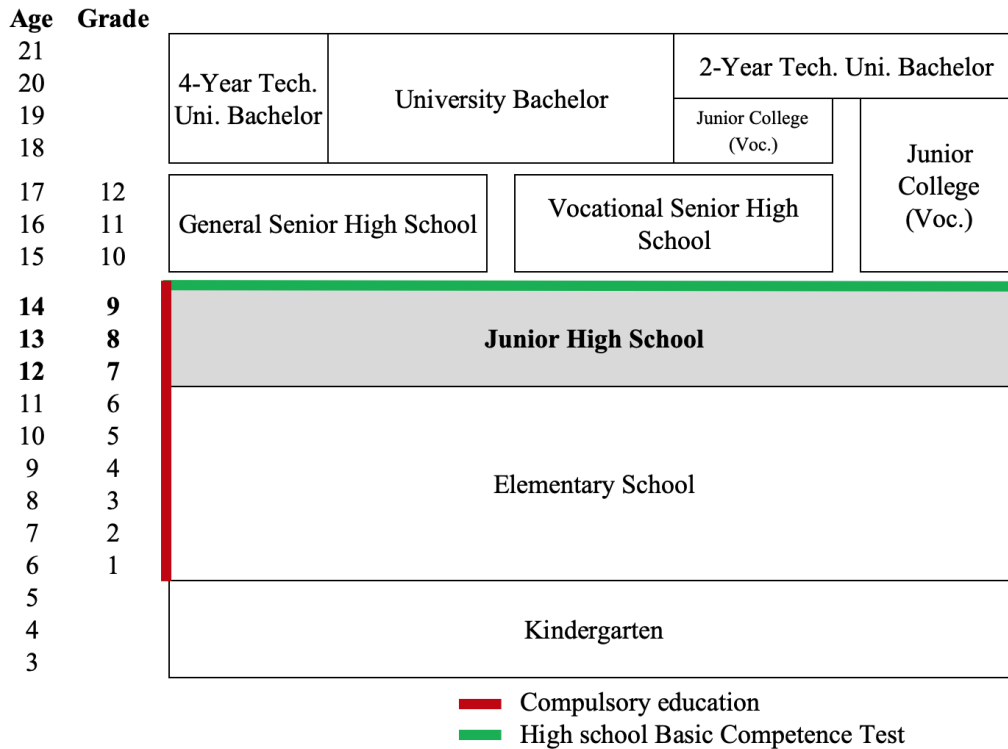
Age Grade
21
20
19
18
17 12
16 11
15 10
**14** **9**
**13** **8**
**12** **7**
11 6
10 5
9 4
8 3
7 2
6 1
5
4
3

4-Year Tech. Uni. Bachelor

University Bachelor

2-Year Tech. Uni. Bachelor

Junior College (Voc.)

Junior College (Voc.)

General Senior High School

Vocational Senior High School

**Junior High School**

Elementary School

Kindergarten

Compulsory education
High school Basic Competence Test